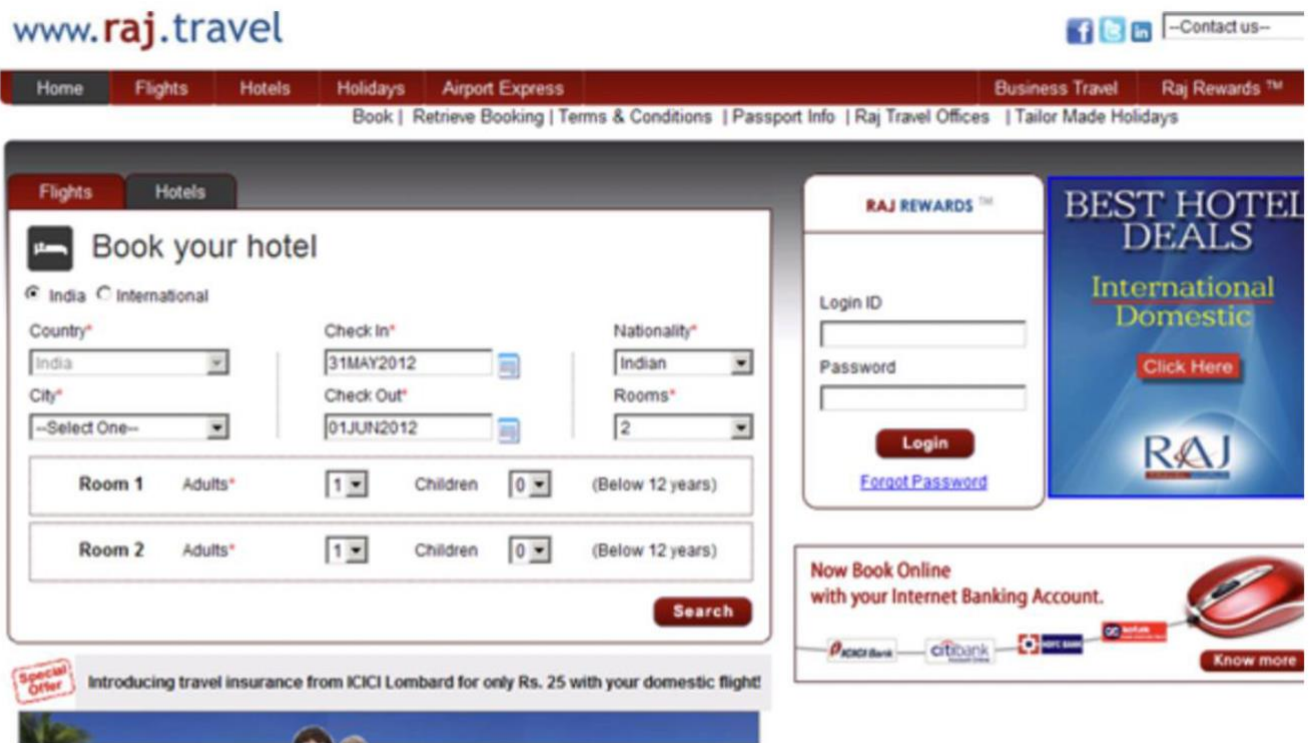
www.raj.travel

--Contact us--

Home | Flights | Hotels | Holidays | Airport Express | Business Travel | Raj Rewards ™

Book | Retrieve Booking | Terms & Conditions | Passport Info | Raj Travel Offices | Tailor Made Holidays

Flights | Hotels

Book your hotel

India International

Country*
India

City*
--Select One--

Check In*
31MAY2012

Check Out*
01JUN2012

Nationality*
Indian

Rooms*
2

| Room 1 | Adults* | 1 | Children | 0 | (Below 12 years) |
|---|---|---|---|---|---|
| Room 2 | Adults* | 1 | Children | 0 | (Below 12 years) |

Search

RAJ REWARDS ™

Login ID

Password

Login

Forgot Password

BEST HOTEL DEALS
International
Domestic
Click Here
RAJ

Now Book Online with your Internet Banking Account.

ICICI Bank citibank HDFC BANK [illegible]

Know more

Special Offer

Introducing travel insurance from ICICI Lombard for only Rs. 25 with your domestic flight!